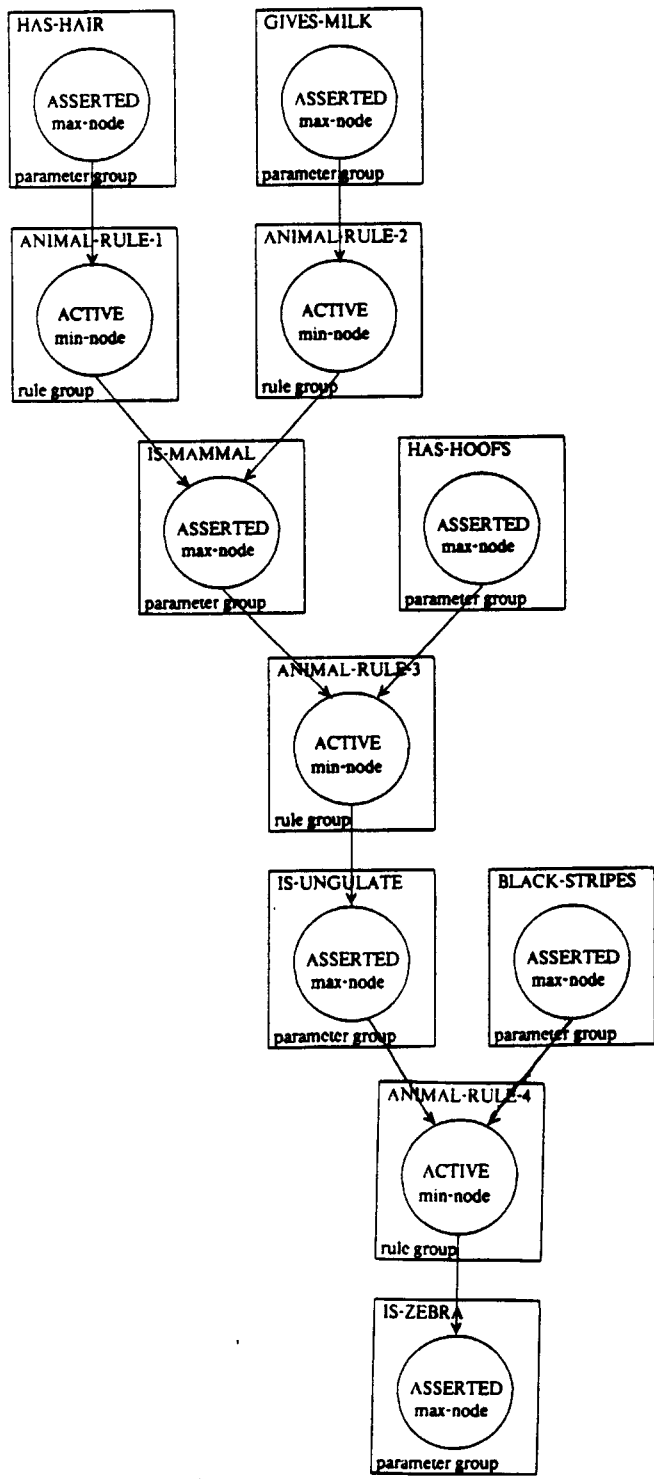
HAS-HAIR

ASSERTED
max-node

parameter group

GIVES-MILK

ASSERTED
max-node

parameter group

ANIMAL-RULE-1

ACTIVE
min-node

rule group

ANIMAL-RULE-2

ACTIVE
min-node

rule group

IS-MAMMAL

ASSERTED
max-node

parameter group

HAS-HOOFS

ASSERTED
max-node

parameter group

ANIMAL-RULE-3

ACTIVE
min-node

rule group

IS-UNGULATE

ASSERTED
max-node

parameter group

BLACK-STRIPES

ASSERTED
max-node

parameter group

ANIMAL-RULE-4

ACTIVE
min-node

rule group

IS-ZEBRA

ASSERTED
max-node

parameter group